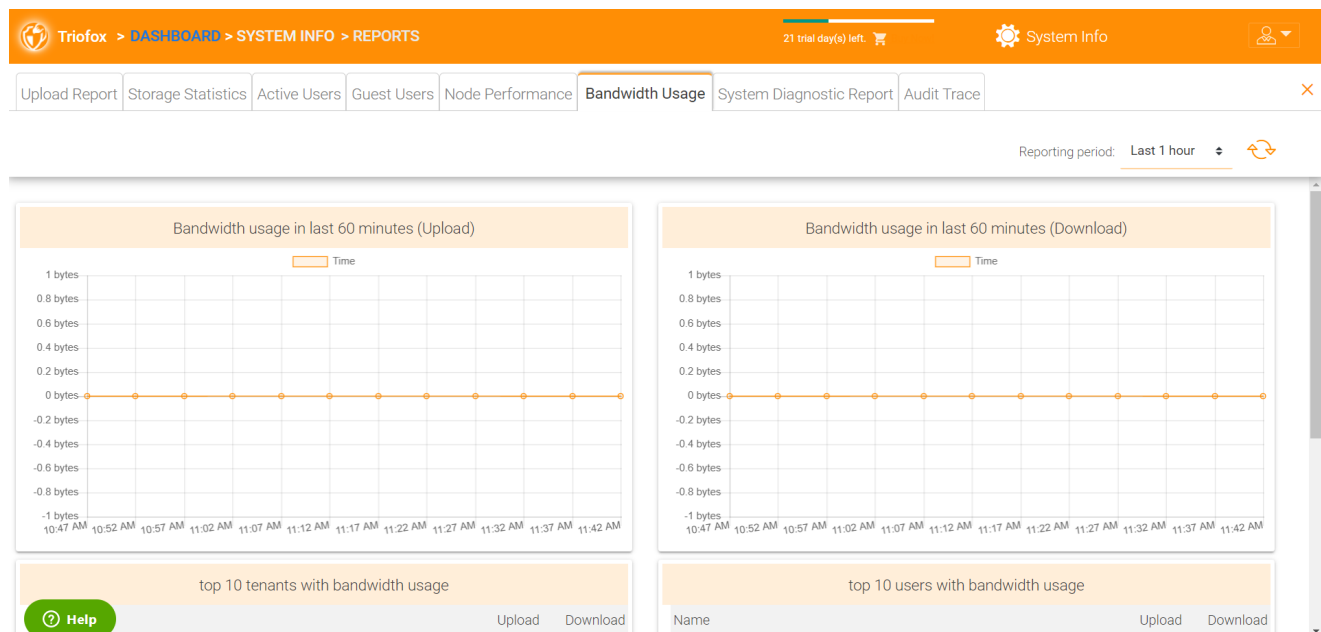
Triofox > DASHBOARD > SYSTEM INFO > REPORTS

21 trial day(s) left.

System Info

Upload Report | Storage Statistics | Active Users | Guest Users | Node Performance | Bandwidth Usage | System Diagnostic Report | Audit Trace

×

Reporting period: Last 1 hour

Bandwidth usage in last 60 minutes (Upload)

Time

1 bytes
0.8 bytes
0.6 bytes
0.4 bytes
0.2 bytes
0 bytes
-0.2 bytes
-0.4 bytes
-0.6 bytes
-0.8 bytes
-1 bytes

10:47 AM 10:52 AM 10:57 AM 11:02 AM 11:07 AM 11:12 AM 11:17 AM 11:22 AM 11:27 AM 11:32 AM 11:37 AM 11:42 AM

Bandwidth usage in last 60 minutes (Download)

Time

1 bytes
0.8 bytes
0.6 bytes
0.4 bytes
0.2 bytes
0 bytes
-0.2 bytes
-0.4 bytes
-0.6 bytes
-0.8 bytes
-1 bytes

10:47 AM 10:52 AM 10:57 AM 11:02 AM 11:07 AM 11:12 AM 11:17 AM 11:22 AM 11:27 AM 11:32 AM 11:37 AM 11:42 AM

top 10 tenants with bandwidth usage

Help

Upload Download

top 10 users with bandwidth usage

Name Upload Download